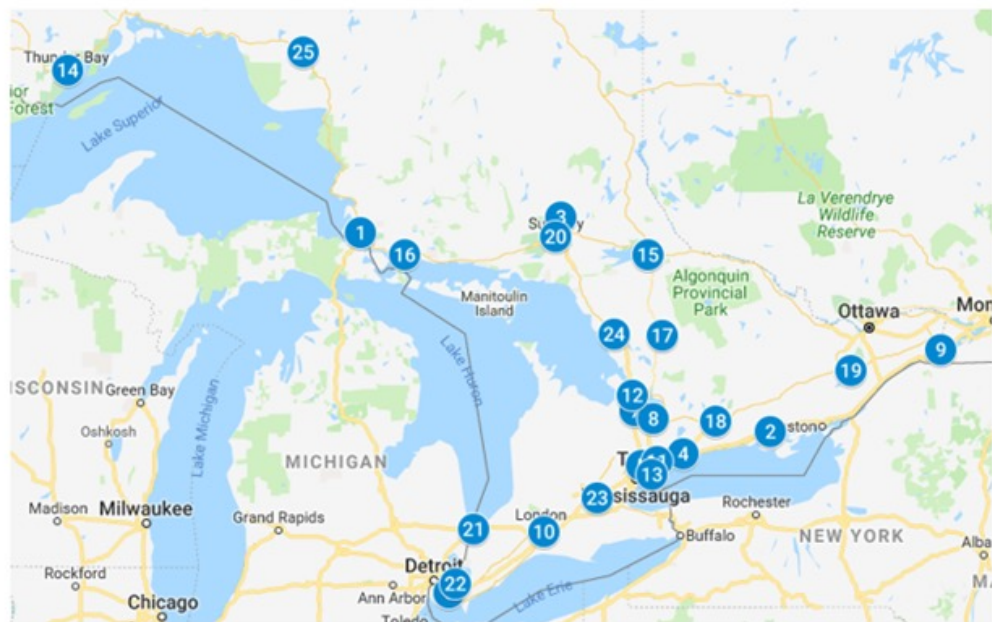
Thunder Bay
14
25
ior
Forest
Lake Superior
1
16
3
Sudbury
20
15
La Verendrye
Wildlife
Reserve
Algonquin
Provincial
Park
Manitoulin
Island
24
17
Ottawa
Mon
9
19
ISCONSIN
Green Bay
Lake Huron
12
8
18
2
Kingston
Oshkosh
Lake Michigan
MICHIGAN
4
13
Rochester
Madison
Milwaukee
Grand Rapids
23
Mississauga
21
London
10
Buffalo
NEW YORK
Alba
Detroit
22
Rockford
Chicago
Ann Arbor
Toledo
Lake Erie